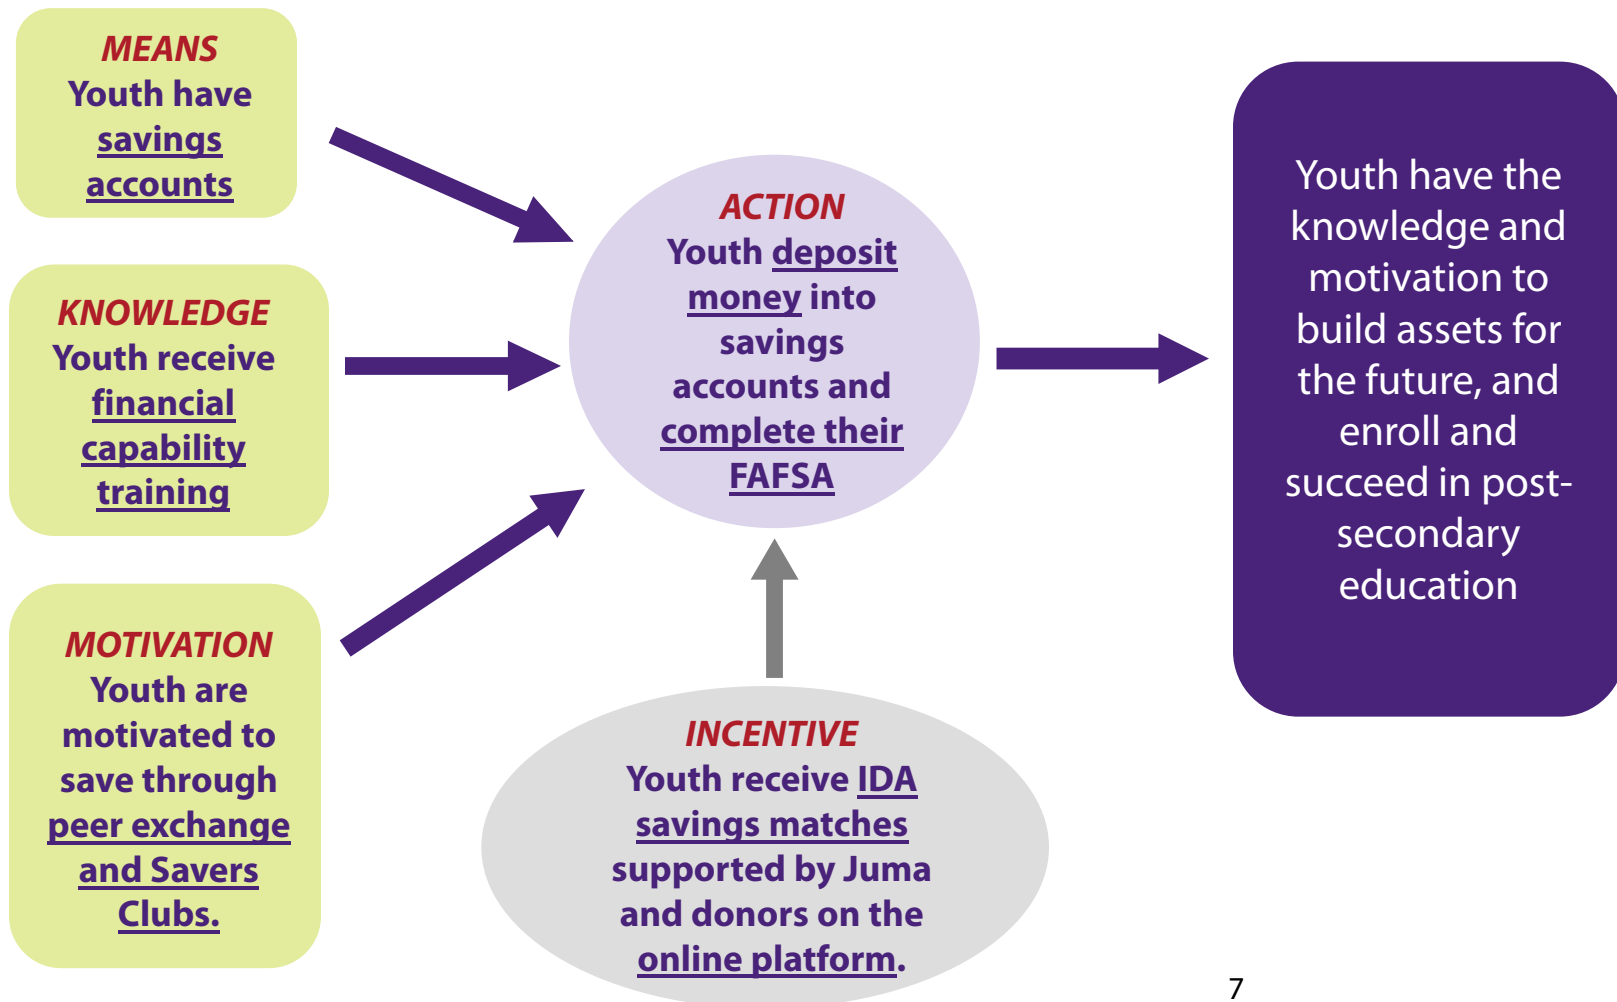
MEANS
Youth have savings accounts

KNOWLEDGE
Youth receive financial capability training

MOTIVATION
Youth are motivated to save through peer exchange and Savers Clubs.

ACTION
Youth deposit money into savings accounts and complete their FAFSA

INCENTIVE
Youth receive IDA savings matches supported by Juma and donors on the online platform.

Youth have the knowledge and motivation to build assets for the future, and enroll and succeed in post-secondary education

7